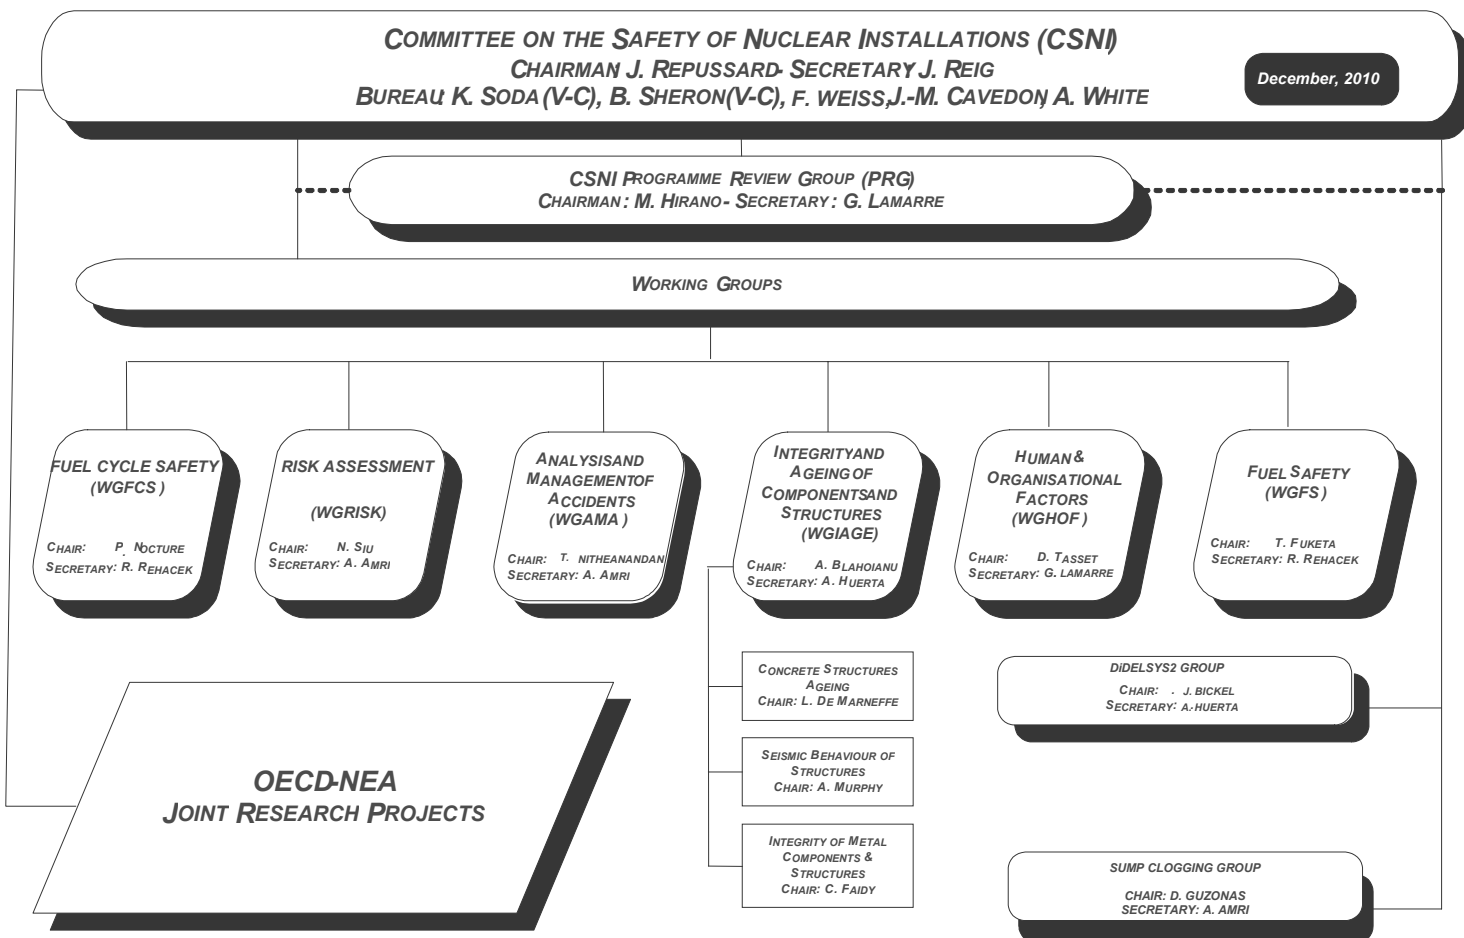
COMMITTEE ON THE SAFETY OF NUCLEAR INSTALLATIONS (CSNI)
CHAIRMAN J. REPUSSARD- SECRETARY J. REIG
BUREAU: K. SODA (V-C), B. SHERON(V-C), F. WEISS, J.-M. CAVEDON, A. WHITE

December, 2010

CSNI PROGRAMME REVIEW GROUP (PRG)
CHAIRMAN : M. HIRANO - SECRETARY : G. LAMARRE

WORKING GROUPS

FUEL CYCLE SAFETY (WGFCS )
CHAIR: P. NOCTURE
SECRETARY: R. REHACEK

RISK ASSESSMENT
(WGRISK)
CHAIR: N. SIU
SECRETARY: A. AMRI

ANALYSISAND MANAGEMENTOF ACCIDENTS (WGAMA )
CHAIR: T. NITHEANANDAN
SECRETARY: A. AMRI

INTEGRITYAND AGEING OF COMPONENTSAND STRUCTURES (WGIAGE)
CHAIR: A. BLAHOIANU
SECRETARY: A. HUERTA

HUMAN & ORGANISATIONAL FACTORS (WGHOF )
CHAIR: D. TASSET
SECRETARY: G. LAMARRE

FUEL SAFETY (WGFS )
CHAIR: T. FUKETA
SECRETARY: R. REHACEK

CONCRETE STRUCTURES AGEING
CHAIR: L. DE MARNEFFE

SEISMIC BEHAVIOUR OF STRUCTURES
CHAIR: A. MURPHY

INTEGRITY OF METAL COMPONENTS & STRUCTURES
CHAIR: C. FAIDY

DIDELSYS2 GROUP
CHAIR: . J. BICKEL
SECRETARY: A. HUERTA

SUMP CLOGGING GROUP
CHAIR: D. GUZONAS
SECRETARY: A. AMRI

OECD-NEA
JOINT RESEARCH PROJECTS